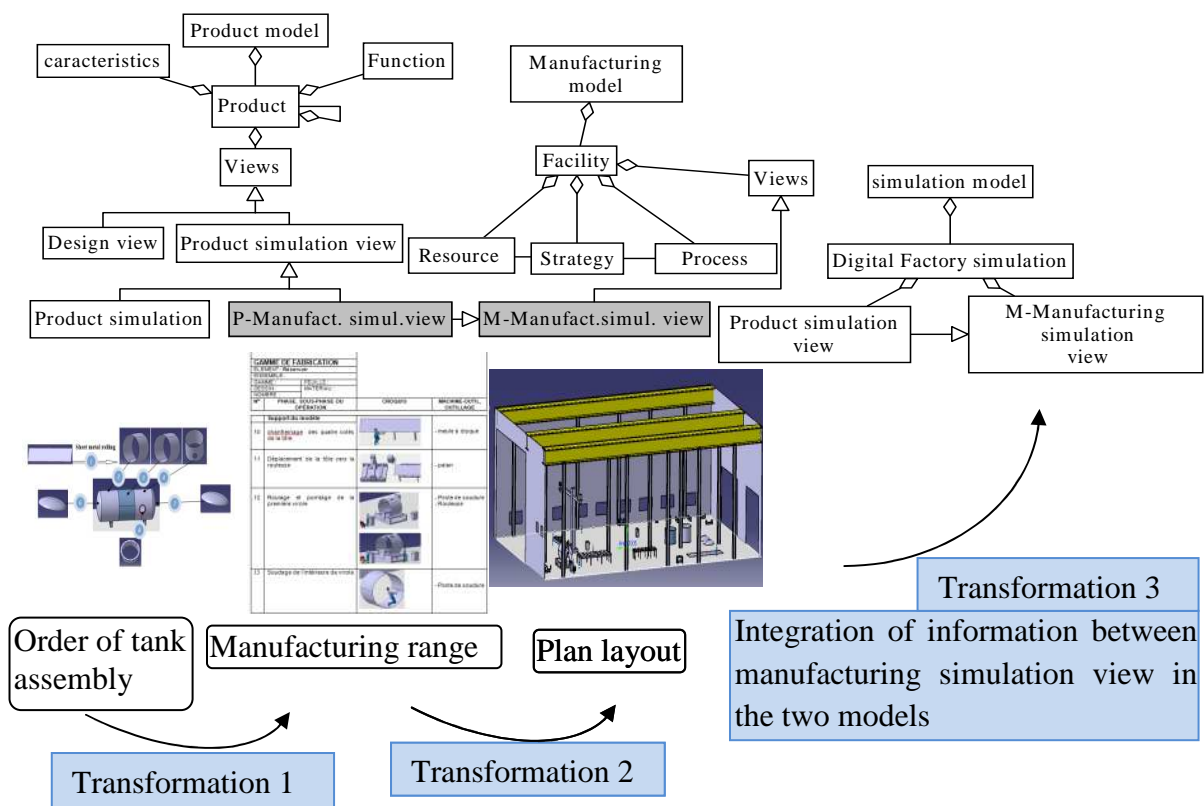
Product model

caracteristics

Function

Product

Views

Design view

Product simulation view

Product simulation

P-Manufact. simul.view

Manufacturing model

Facility

Views

Resource

Strategy

Process

M-Manufact.simul. view

simulation model

Digital Factory simulation

Product simulation view

M-Manufacturing simulation view

Sheet metal rolling

GAMME DE FABRICATION

| N° | PHASE, SOUS-PHASE OU OPÉRATION | CROQUIS | MACHINE-OUTIL, OUTILLAGE |
|---|---|---|---|
| | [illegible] | | |
| 10 | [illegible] | | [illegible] |
| 11 | Déplacement de la tôle vers la rouleuse | | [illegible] |
| 12 | Roulage et pointage de la première virole | | Poste de soudure Rouleuse |
| 13 | Soudage de l'intérieure du virole | | Poste de soudure |

Order of tank assembly

Manufacturing range

Plan layout

Transformation 1

Transformation 2

Transformation 3

Integration of information between manufacturing simulation view in the two models